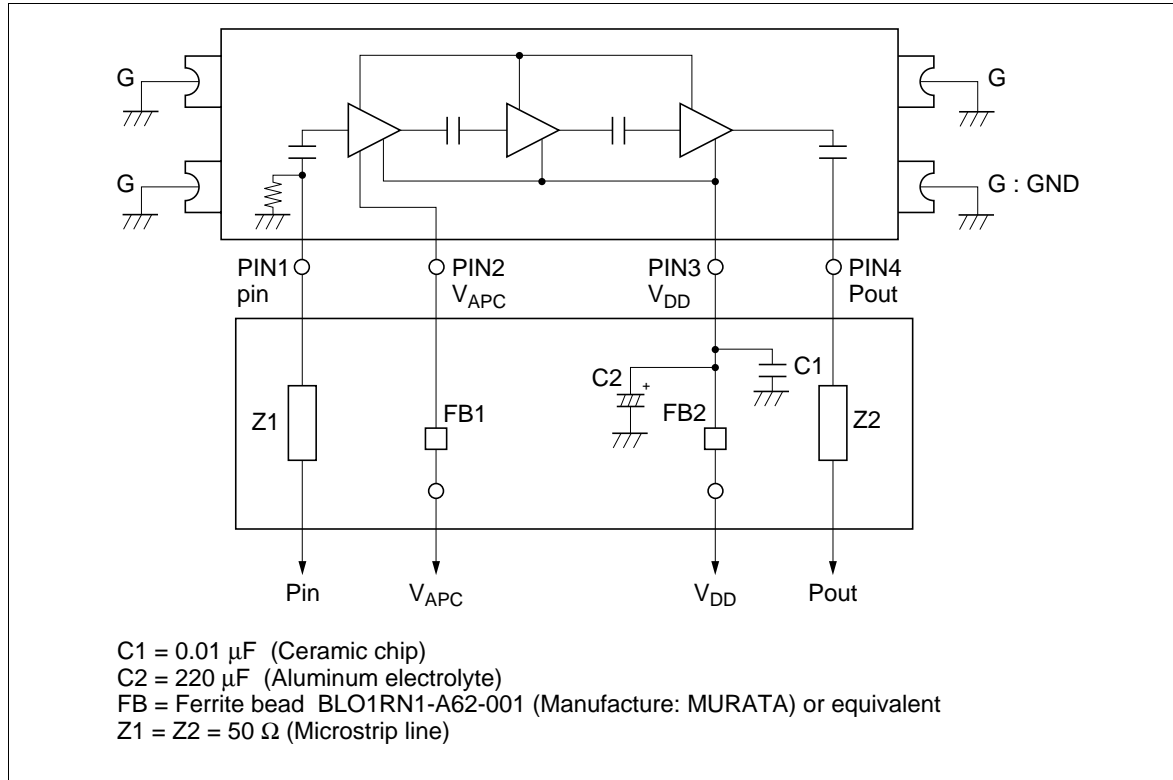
G

G

G

G : GND

PIN1 pin

PIN2 $V_{APC}$

PIN3 $V_{DD}$

PIN4 Pout

C2 +

C1

Z1

FB1

FB2

Z2

Pin

$V_{APC}$

$V_{DD}$

Pout

C1 = 0.01 $\mu$F (Ceramic chip)
C2 = 220 $\mu$F (Aluminum electrolyte)
FB = Ferrite bead BLO1RN1-A62-001 (Manufacture: MURATA) or equivalent
Z1 = Z2 = 50 $\Omega$ (Microstrip line)